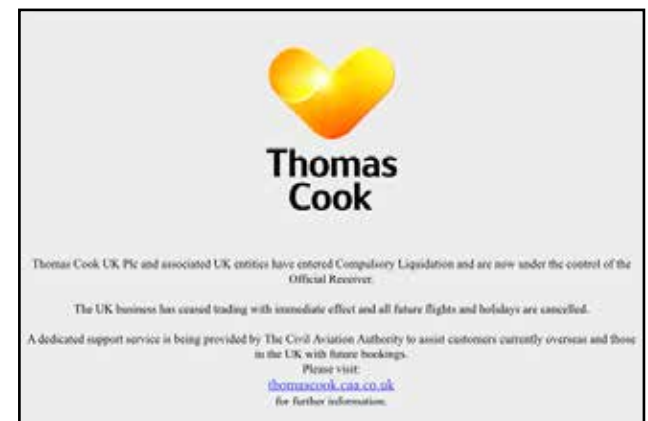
Thomas Cook

Thomas Cook UK Plc and associated UK entities have entered Compulsory Liquidation and are now under the control of the Official Receiver.

The UK business has ceased trading with immediate effect and all future flights and holidays are cancelled.

A dedicated support service is being provided by The Civil Aviation Authority to assist customers currently overseas and those in the UK with future bookings.
Please visit:
thomascook.caa.co.uk
for further information.